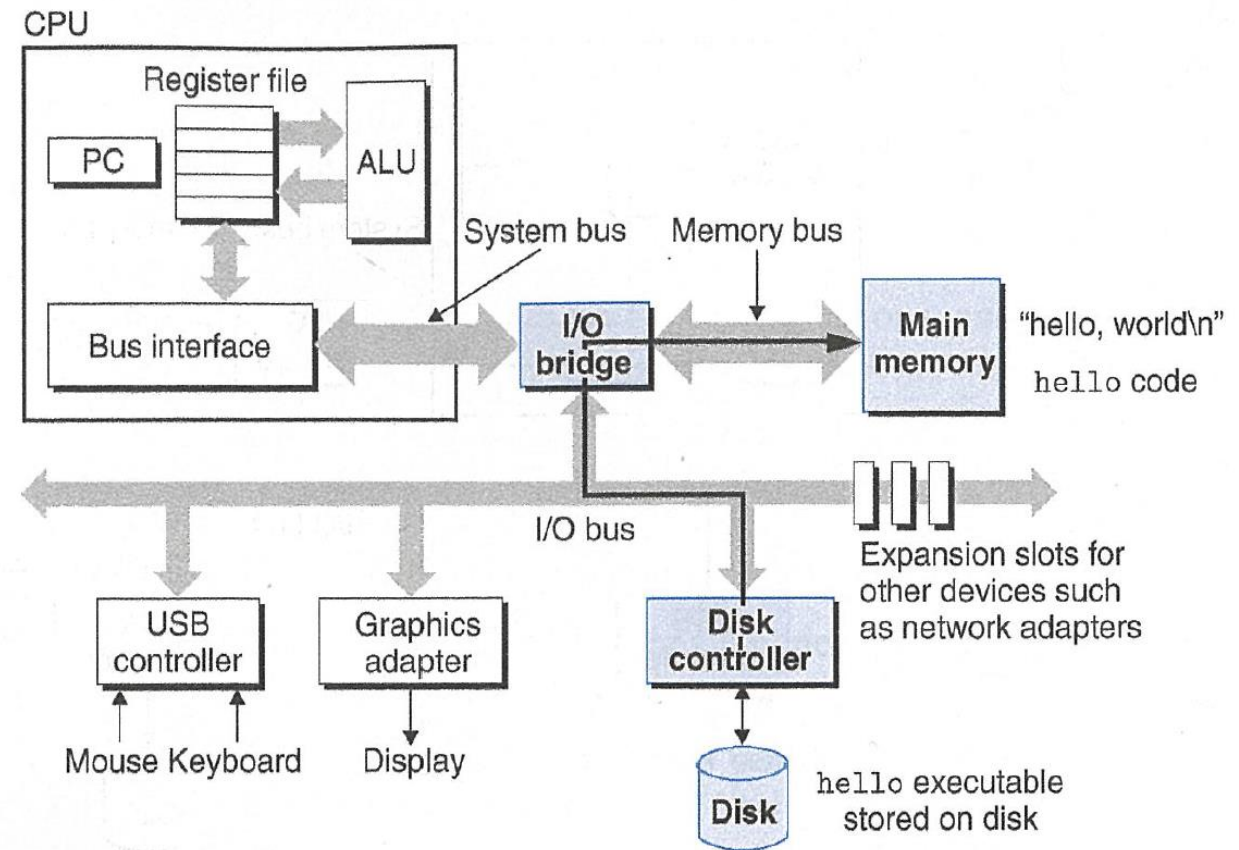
CPU

Register file

PC

ALU

System bus

Memory bus

Bus interface

I/O bridge

Main memory

"hello, world\n"

hello code

I/O bus

Expansion slots for other devices such as network adapters

USB controller

Graphics adapter

Disk controller

Mouse Keyboard

Display

Disk

hello executable stored on disk